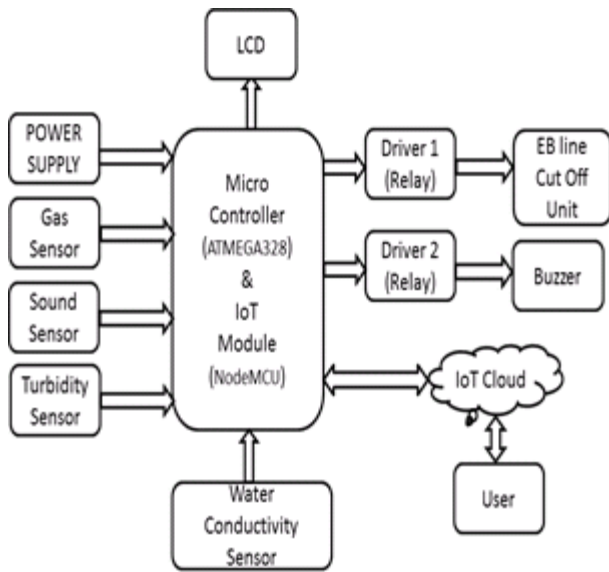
LCD

POWER SUPPLY

Gas Sensor

Sound Sensor

Turbidity Sensor

Micro Controller (ATMEGA328) & IoT Module (NodeMCU)

Driver 1 (Relay)

EB line Cut Off Unit

Driver 2 (Relay)

Buzzer

IoT Cloud

User

Water Conductivity Sensor